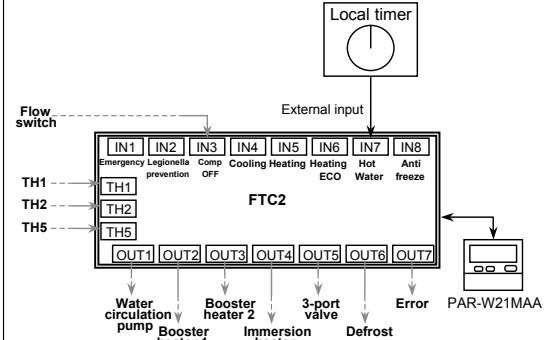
Local timer

External input

Flow switch

IN1 Emergency
IN2 Legionella prevention
IN3 Comp OFF
IN4 Cooling
IN5 Heating
IN6 Heating ECO
IN7 Hot Water
IN8 Anti freeze

TH1
TH2
TH5

TH1
TH2
TH5

FTC2

OUT1
OUT2
OUT3
OUT4
OUT5
OUT6
OUT7

PAR-W21MAA

Water circulation pump
Booster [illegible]
Booster heater 2
Immersion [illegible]
3-port valve
Defrost
Error